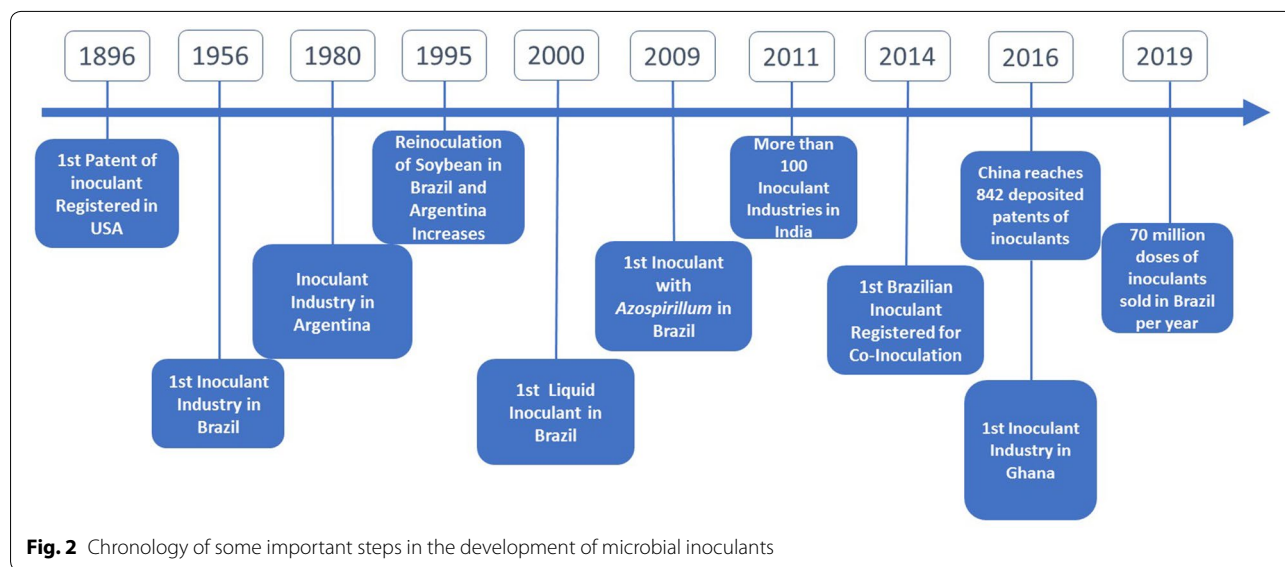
1896

1st Patent of inoculant Registered in USA

1956

1st Inoculant Industry in Brazil

1980

Inoculant Industry in Argentina

1995

Reinoculation of Soybean in Brazil and Argentina Increases

2000

1st Liquid Inoculant in Brazil

2009

1st Inoculant with *Azospirillum* in Brazil

2011

More than 100 Inoculant Industries in India

2014

1st Brazilian Inoculant Registered for Co-Inoculation

2016

China reaches 842 deposited patents of inoculants

1st Inoculant Industry in Ghana

2019

70 million doses of inoculants sold in Brazil per year

**Fig. 2** Chronology of some important steps in the development of microbial inoculants